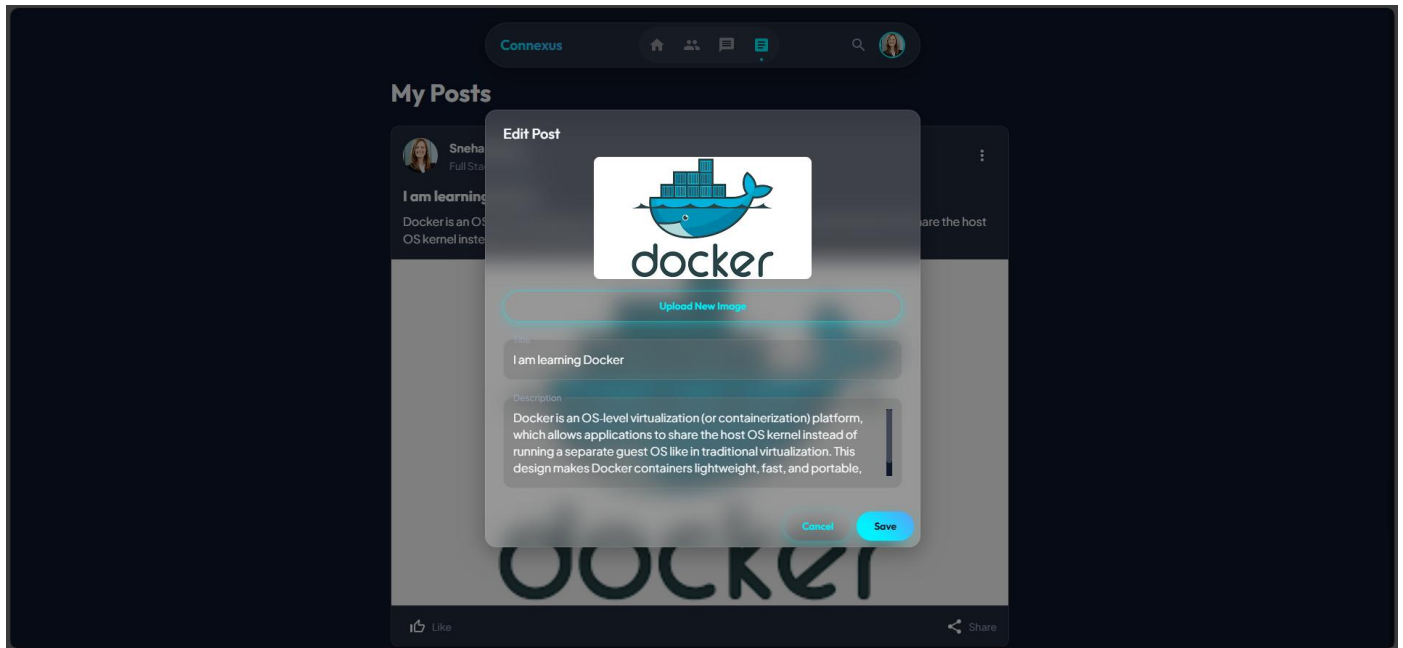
Connexus

My Posts

Sneha
Full Sta

I am learning

Docker is an OS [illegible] are the host OS kernel inste

Edit Post

docker

Upload New Image

Title
I am learning Docker

Description
Docker is an OS-level virtualization (or containerization) platform, which allows applications to share the host OS kernel instead of running a separate guest OS like in traditional virtualization. This design makes Docker containers lightweight, fast, and portable,

Cancel
Save

docker

Like
Share